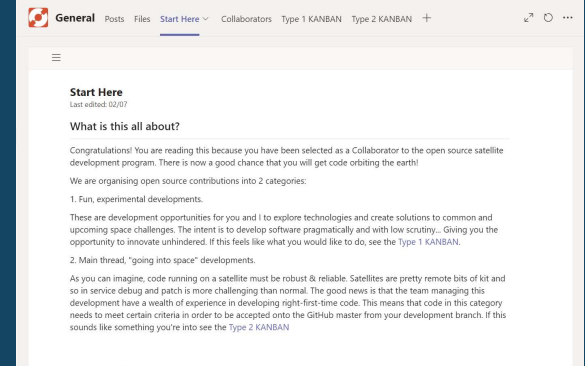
General Posts Files Start Here Collaborators Type 1 KANBAN Type 2 KANBAN +

Start Here
Last edited: 02/07

What is this all about?

Congratulations! You are reading this because you have been selected as a Collaborator to the open source satellite development program. There is now a good chance that you will get code orbiting the earth!

We are organising open source contributions into 2 categories:

1. Fun, experimental developments.

These are development opportunities for you and I to explore technologies and create solutions to common and upcoming space challenges. The intent is to develop software pragmatically and with low scrutiny... Giving you the opportunity to innovate unhindered. If this feels like what you would like to do, see the Type 1 KANBAN.

2. Main thread, "going into space" developments.

As you can imagine, code running on a satellite must be robust & reliable. Satellites are pretty remote bits of kit and so in service debug and patch is more challenging than normal. The good news is that the team managing this development have a wealth of experience in developing right-first-time code. This means that code in this category needs to meet certain criteria in order to be accepted onto the GitHub master from your development branch. If this sounds like something you're into see the Type 2 KANBAN